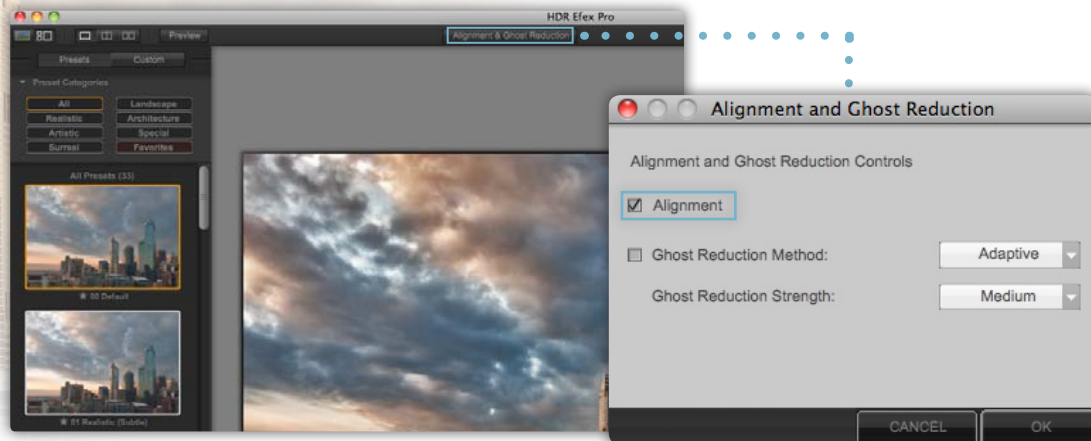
HDR Efex Pro

Preview

Alignment & Ghost Reduction

Presets

Custom

Preset Categories

All

Landscape

Realistic

Architecture

Artistic

Special

Surreal

Favorites

All Presets (33)

00 Default

01 Realistic (Subtle)

Alignment and Ghost Reduction

Alignment and Ghost Reduction Controls

☑ Alignment

Ghost Reduction Method:

Adaptive

Ghost Reduction Strength:

Medium

CANCEL

OK